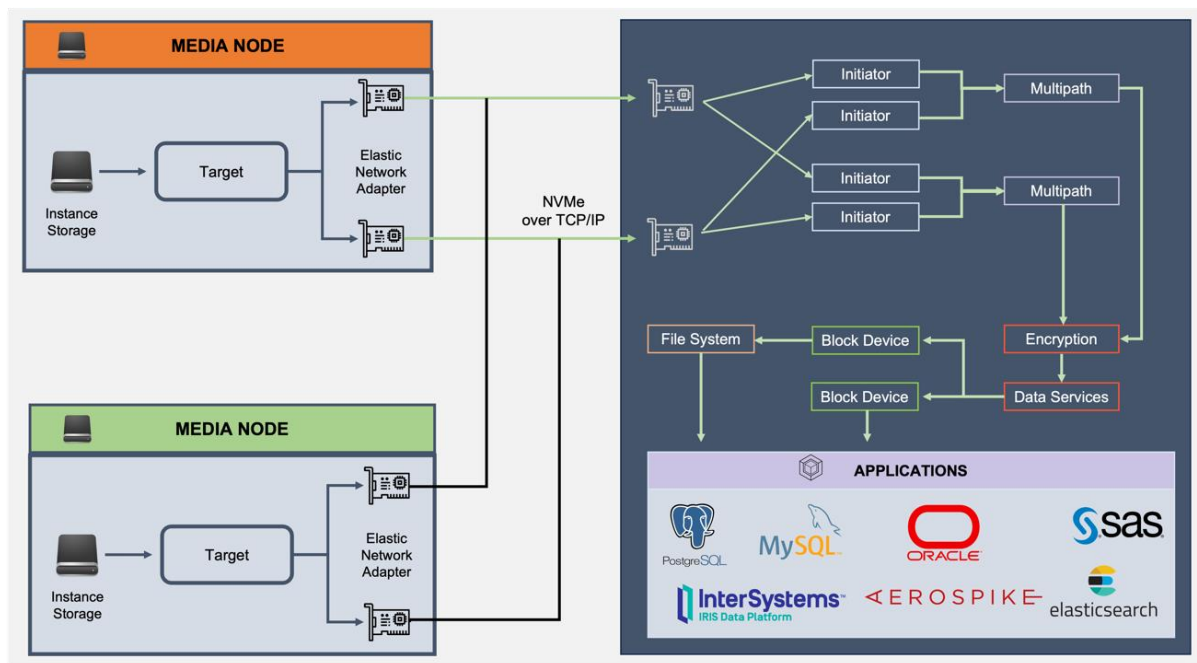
MEDIA NODE

Instance Storage

Target

Elastic Network Adapter

NVMe over TCP/IP

MEDIA NODE

Instance Storage

Target

Elastic Network Adapter

Initiator

Initiator

Multipath

Initiator

Initiator

Multipath

File System

Block Device

Encryption

Block Device

Data Services

APPLICATIONS

PostgreSQL

MySQL

ORACLE

sas

InterSystems IRIS Data Platform

AEROSPIKE

elasticsearch